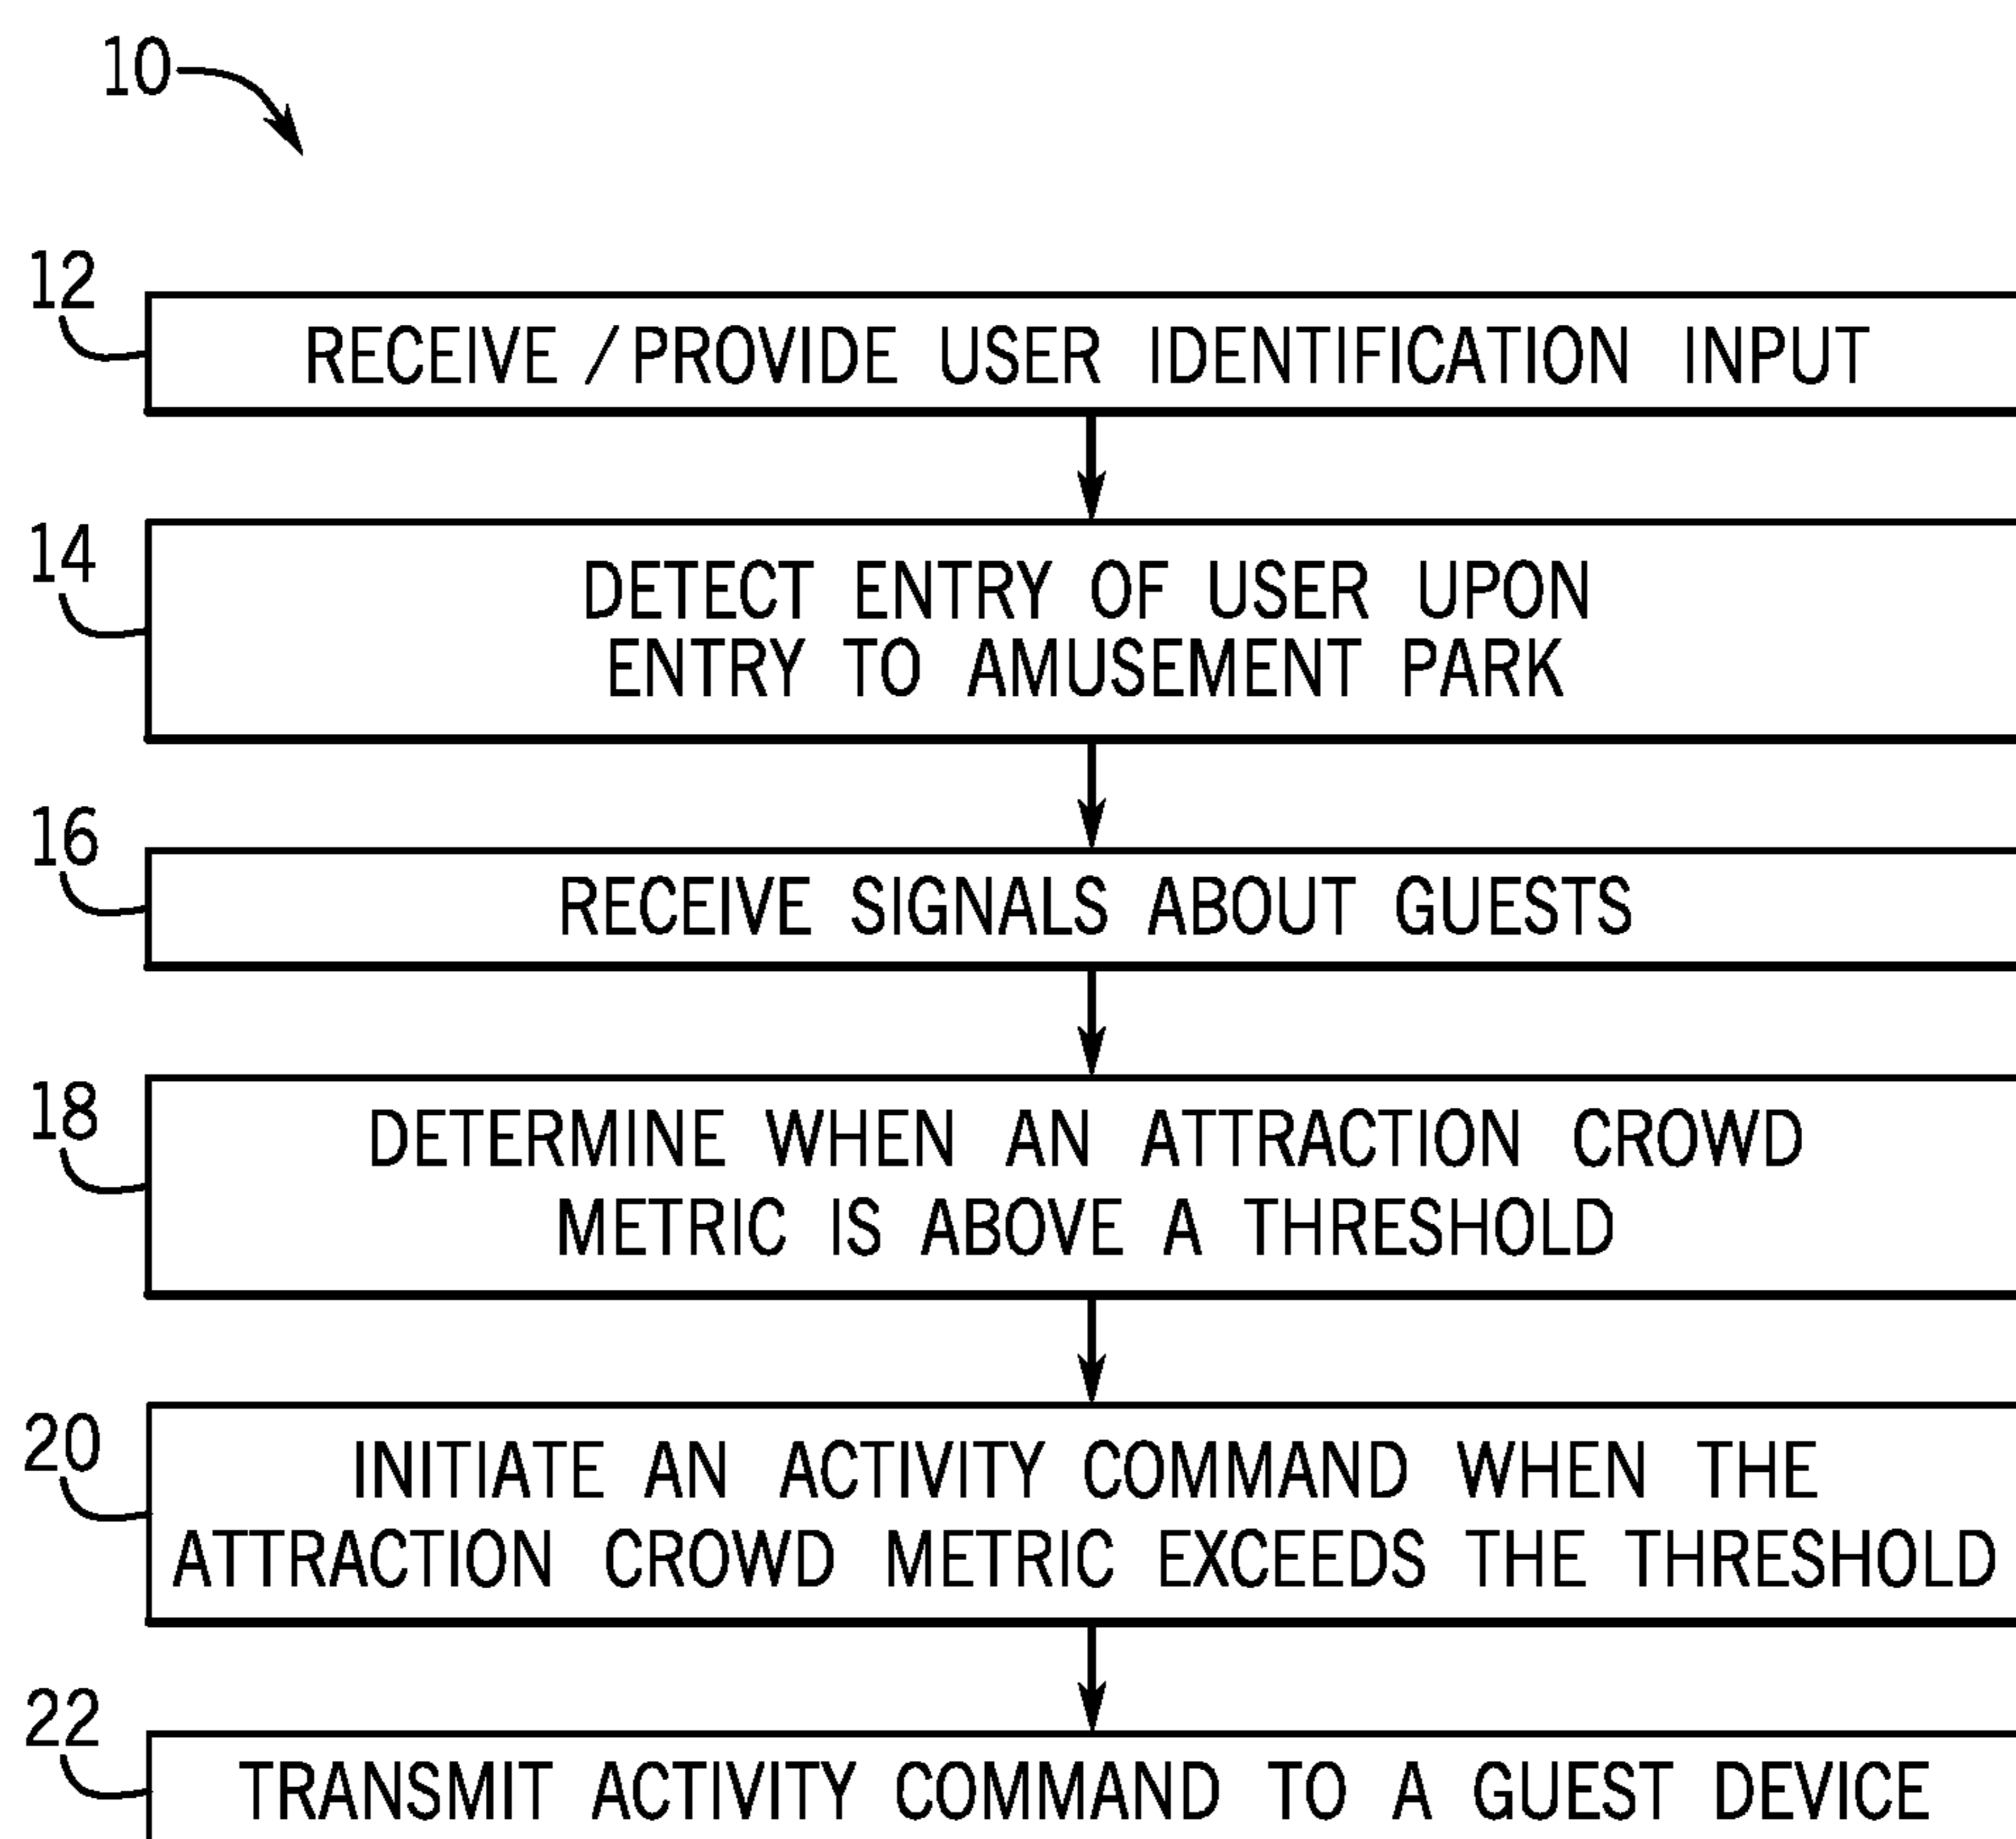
10

12
RECEIVE / PROVIDE USER IDENTIFICATION INPUT

14
DETECT ENTRY OF USER UPON ENTRY TO AMUSEMENT PARK

16
RECEIVE SIGNALS ABOUT GUESTS

18
DETERMINE WHEN AN ATTRACTION CROWD METRIC IS ABOVE A THRESHOLD

20
INITIATE AN ACTIVITY COMMAND WHEN THE ATTRACTION CROWD METRIC EXCEEDS THE THRESHOLD

22
TRANSMIT ACTIVITY COMMAND TO A GUEST DEVICE